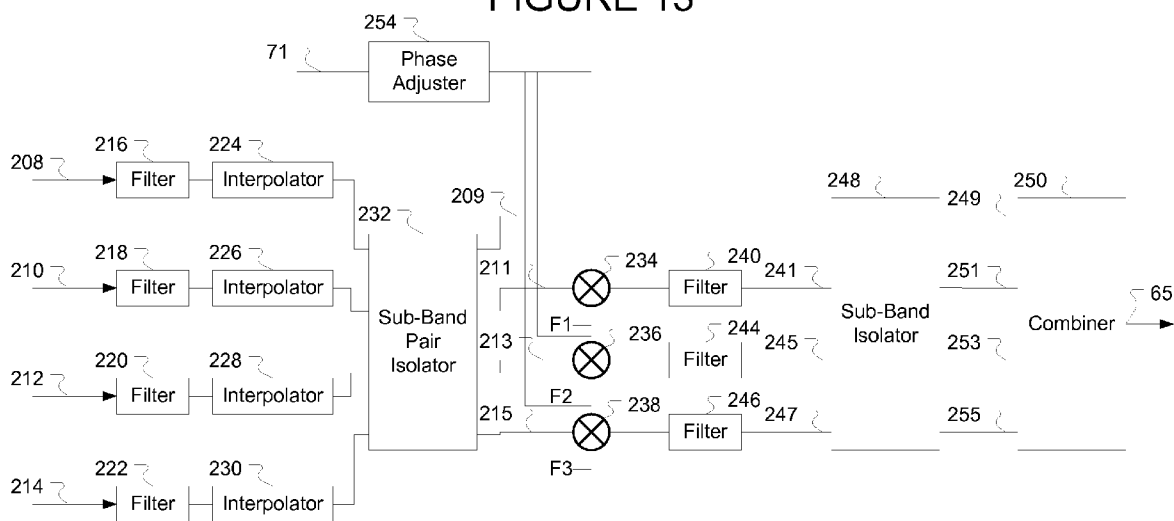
FIGURE 13

254
71
Phase Adjuster

216
224
208
Filter
Interpolator

209
232

248
249
250

218
226
210
Filter
Interpolator

211
234
Filter
240
241
251
65

Sub-Band Pair Isolator

F1
236
244
Filter
245
Sub-Band Isolator
Combiner

213
253

220
228
212
Filter
Interpolator

F2
238
246
Filter
247
255
215

F3

222
230
214
Filter
Interpolator